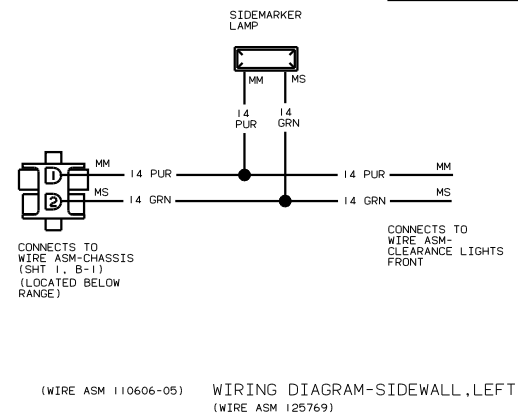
SIDEMARKER LAMP

MM MS

14 PUR

14 GRN

MM

1

MS

2

14 PUR

14 GRN

14 PUR

MM

14 GRN

MS

CONNECTS TO WIRE ASM-CHASSIS (SHT 1, B-1) (LOCATED BELOW RANGE)

CONNECTS TO WIRE ASM-CLEARANCE LIGHTS FRONT

(WIRE ASM 110606-05) WIRING DIAGRAM-SIDEWALL,LEFT
(WIRE ASM 125769)